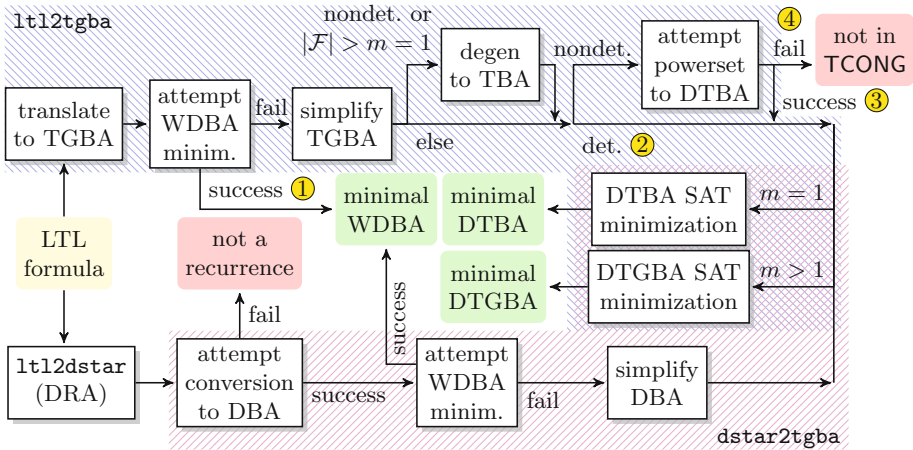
ltl2tgba

nondet. or $|\mathcal{F}| > m = 1$

degen to TBA

nondet.

attempt powerset to DTBA

4

fail

not in TCONG

success 3

translate to TGBA

attempt WDBA minim.

fail

simplify TGBA

else

det. 2

success 1

minimal WDBA

minimal DTBA

DTBA SAT minimization

$m = 1$

LTL formula

not a recurrence

minimal DTGBA

DTGBA SAT minimization

$m > 1$

fail

success

ltl2dstar (DRA)

attempt conversion to DBA

success

attempt WDBA minim.

fail

simplify DBA

dstar2tgba